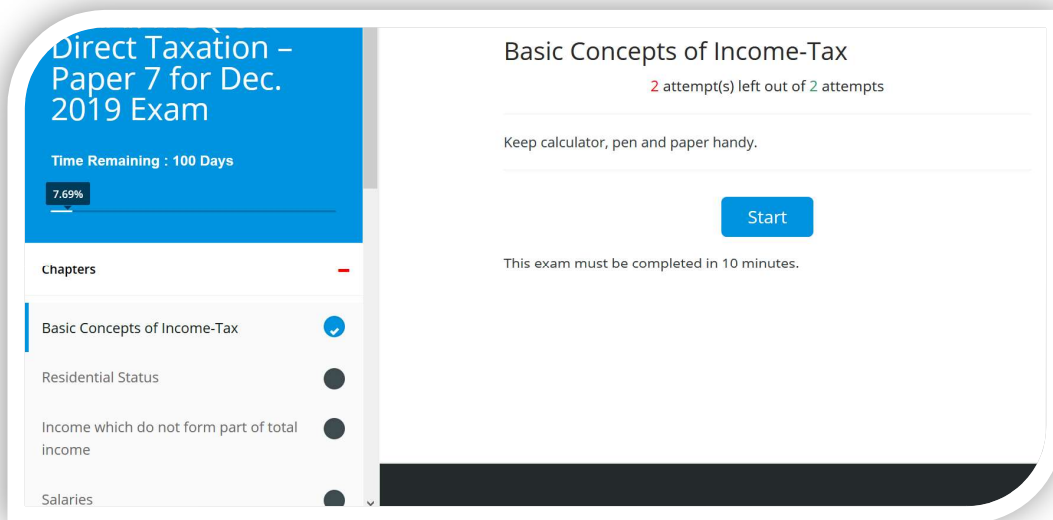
Direct Taxation – Paper 7 for Dec. 2019 Exam

Time Remaining : 100 Days

7.69%

Chapters

Basic Concepts of Income-Tax

Residential Status

Income which do not form part of total income

Salaries

Basic Concepts of Income-Tax

2 attempt(s) left out of 2 attempts

Keep calculator, pen and paper handy.

Start

This exam must be completed in 10 minutes.